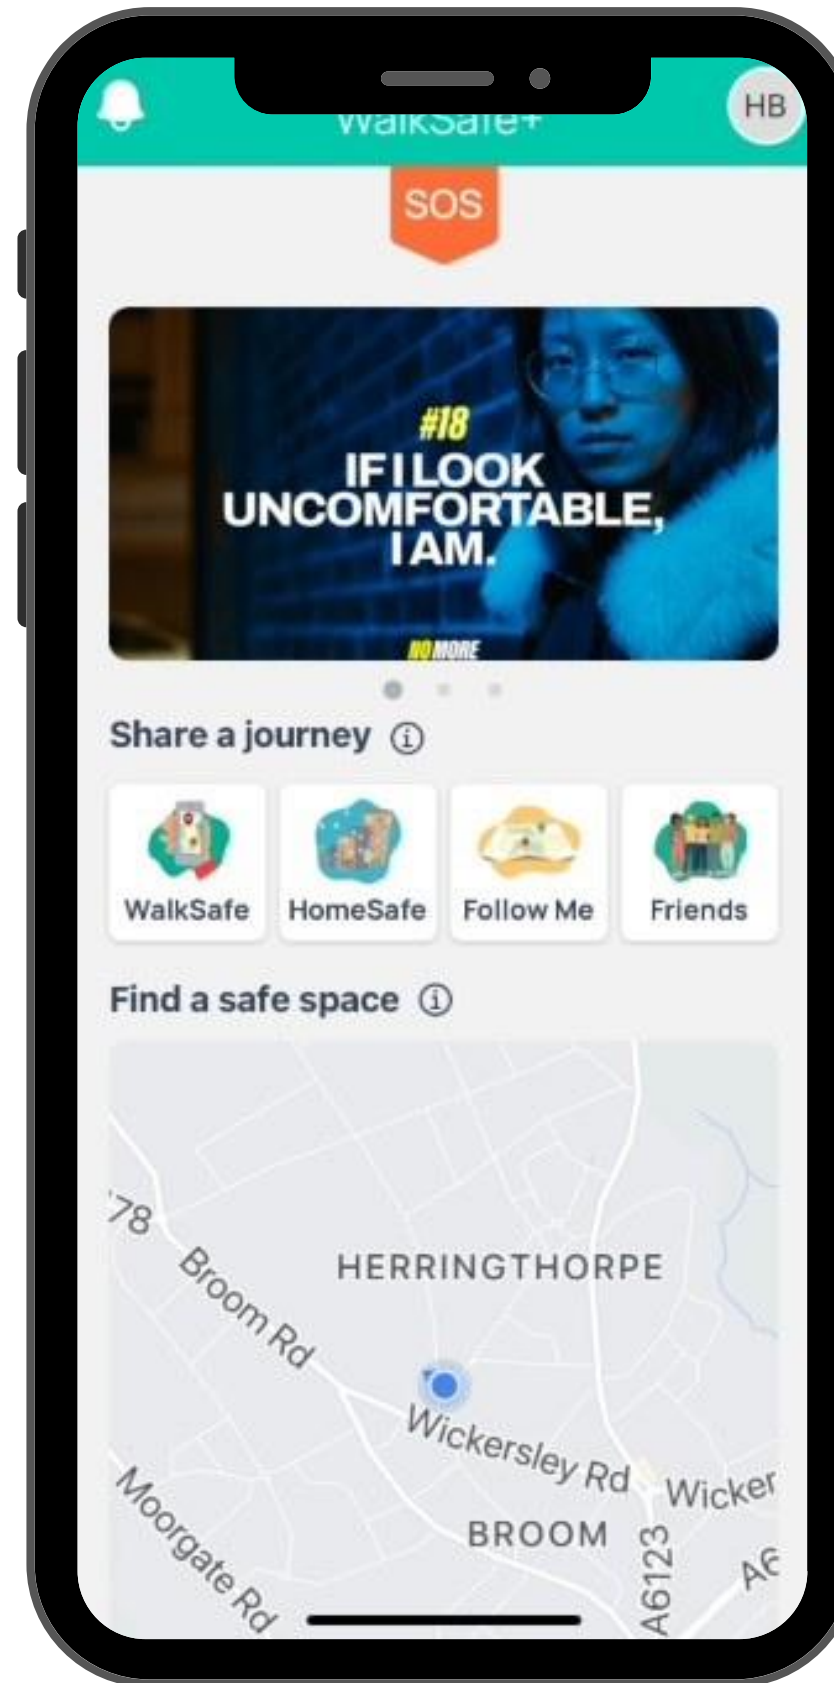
WalkSafe+
HB
SOS

#18
IF I LOOK UNCOMFORTABLE, I AM.
NO MORE

Share a journey ⓘ

WalkSafe
HomeSafe
Follow Me
Friends

Find a safe space ⓘ

78
Broom Rd
HERRINGTHORPE
Wickersley Rd
Wicker
BROOM
Moorgate Rd
A6123
A6